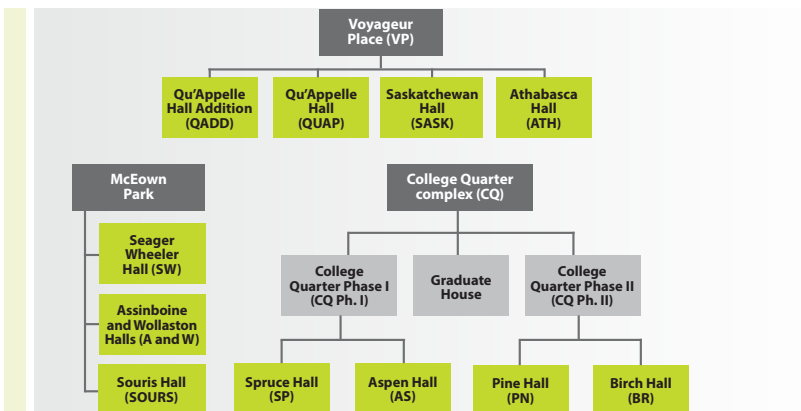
Voyageur Place (VP)

Qu'Appelle Hall Addition (QADD)

Qu'Appelle Hall (QUAP)

Saskatchewan Hall (SASK)

Athabasca Hall (ATH)

McEown Park

Seager Wheeler Hall (SW)

Assinboine and Wollaston Halls (A and W)

Souris Hall (SOURS)

College Quarter complex (CQ)

College Quarter Phase I (CQ Ph. I)

Graduate House

College Quarter Phase II (CQ Ph. II)

Spruce Hall (SP)

Aspen Hall (AS)

Pine Hall (PN)

Birch Hall (BR)